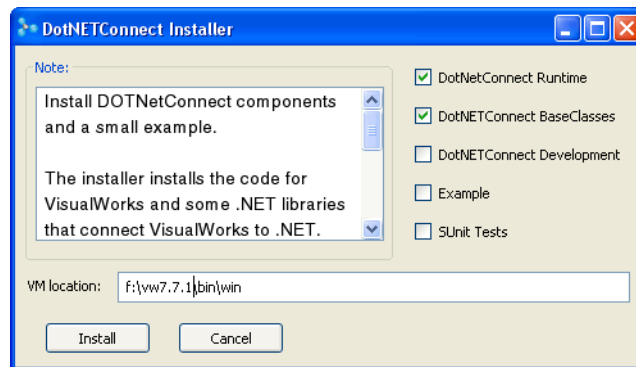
DotNETConnect Installer

Note:

Install DOTNetConnect components and a small example.

The installer installs the code for VisualWorks and some .NET libraries that connect VisualWorks to .NET.

DotNetConnect Runtime
DotNETConnect BaseClasses
DotNETConnect Development
Example
SUnit Tests

VM location: f:\vw7.7.1\bin\win

Install
Cancel